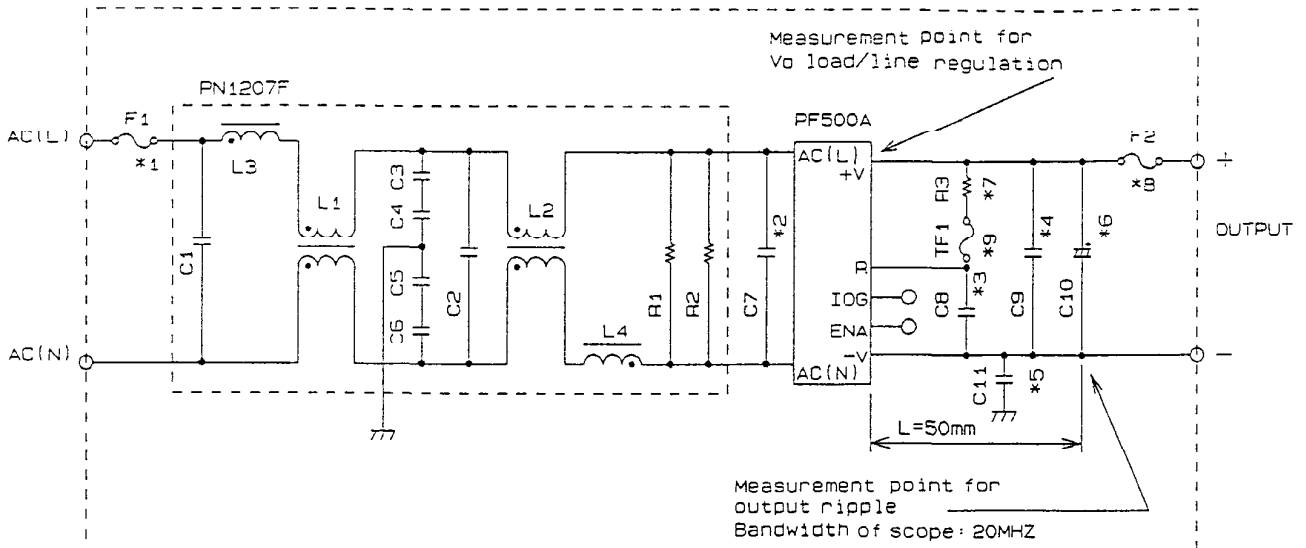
Measurement point for
Vo load/line regulation

PN1207F

PF500A

AC(L)

F1

*1

L3

L1

C1

C4 C3

C5

C6

C2

L2

L4

R1

R2

C7

*2

AC(L)

+V

R

IOG

ENA

-V

AC(N)

R3

*7

TF1

*9

C8

*3

C9

*4

C10

*6

C11

*5

F2

*8

+

OUTPUT

−

AC(N)

L=50mm

Measurement point for
output ripple
Bandwidth of scope: 20MHZ